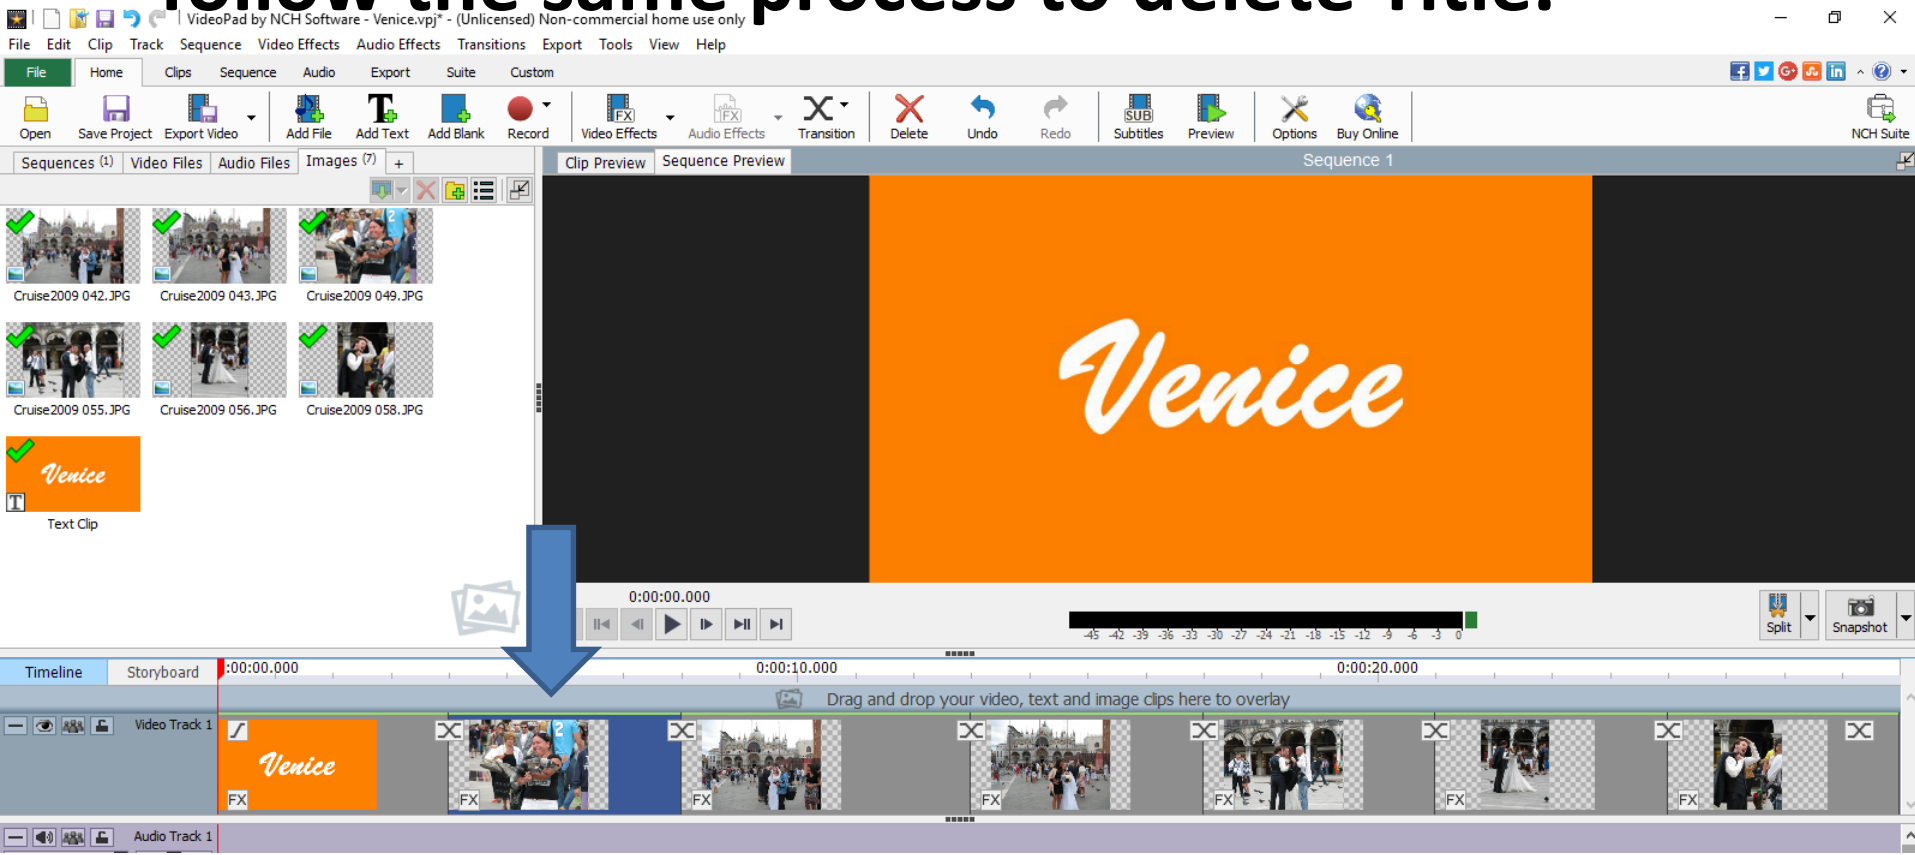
follow the same process to delete Title.

VideoPad by NCH Software - Venice.vpj* - (Unlicensed) Non-commercial home use only

File Edit Clip Track Sequence Video Effects Audio Effects Transitions Export Tools View Help

File Home Clips Sequence Audio Export Suite Custom

Open Save Project Export Video Add File Add Text Add Blank Record Video Effects Audio Effects Transition Delete Undo Redo Subtitles Preview Options Buy Online NCH Suite

Sequences (1) Video Files Audio Files Images (7) +

Clip Preview Sequence Preview Sequence 1

Cruise2009 042.JPG Cruise2009 043.JPG Cruise2009 049.JPG
Cruise2009 055.JPG Cruise2009 056.JPG Cruise2009 058.JPG

Venice
Text Clip

Venice

0:00:00.000

-45 -42 -39 -36 -33 -30 -27 -24 -21 -18 -15 -12 -9 -6 -3 0

Split Snapshot

Timeline Storyboard 0:00:00.000 0:00:10.000 0:00:20.000

Drag and drop your video, text and image clips here to overlay

Video Track 1

Venice

FX FX FX FX FX FX FX

Audio Track 1